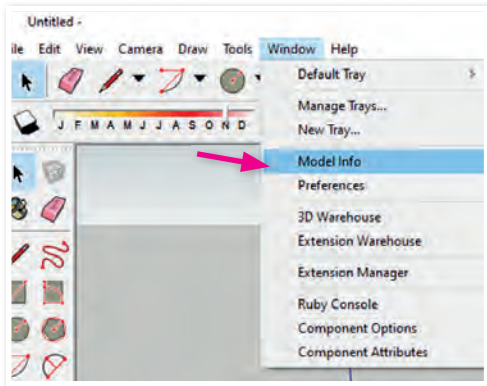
Untitled -

ile Edit View Camera Draw Tools Window Help

J F M A M J J A S O N D

Default Tray

Manage Trays...

New Tray...

Model Info

Preferences

3D Warehouse

Extension Warehouse

Extension Manager

Ruby Console

Component Options

Component Attributes